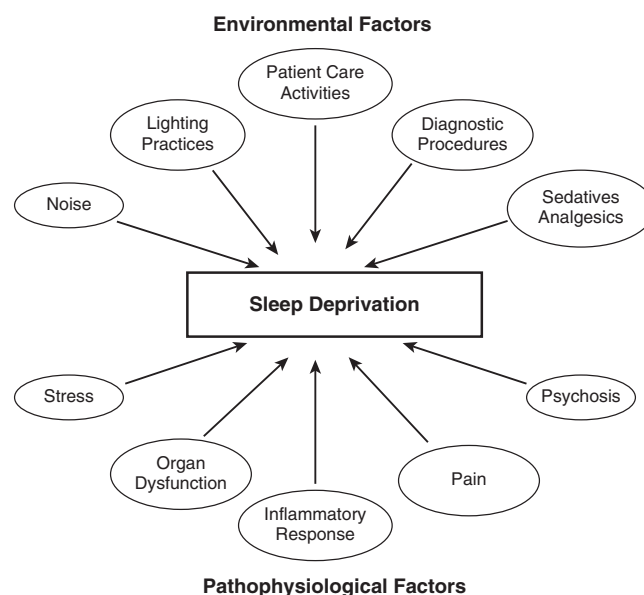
Environmental Factors

Patient Care Activities

Lighting Practices

Diagnostic Procedures

Noise

Sedatives Analgesics

Sleep Deprivation

Stress

Psychosis

Organ Dysfunction

Pain

Inflammatory Response

Pathophysiological Factors